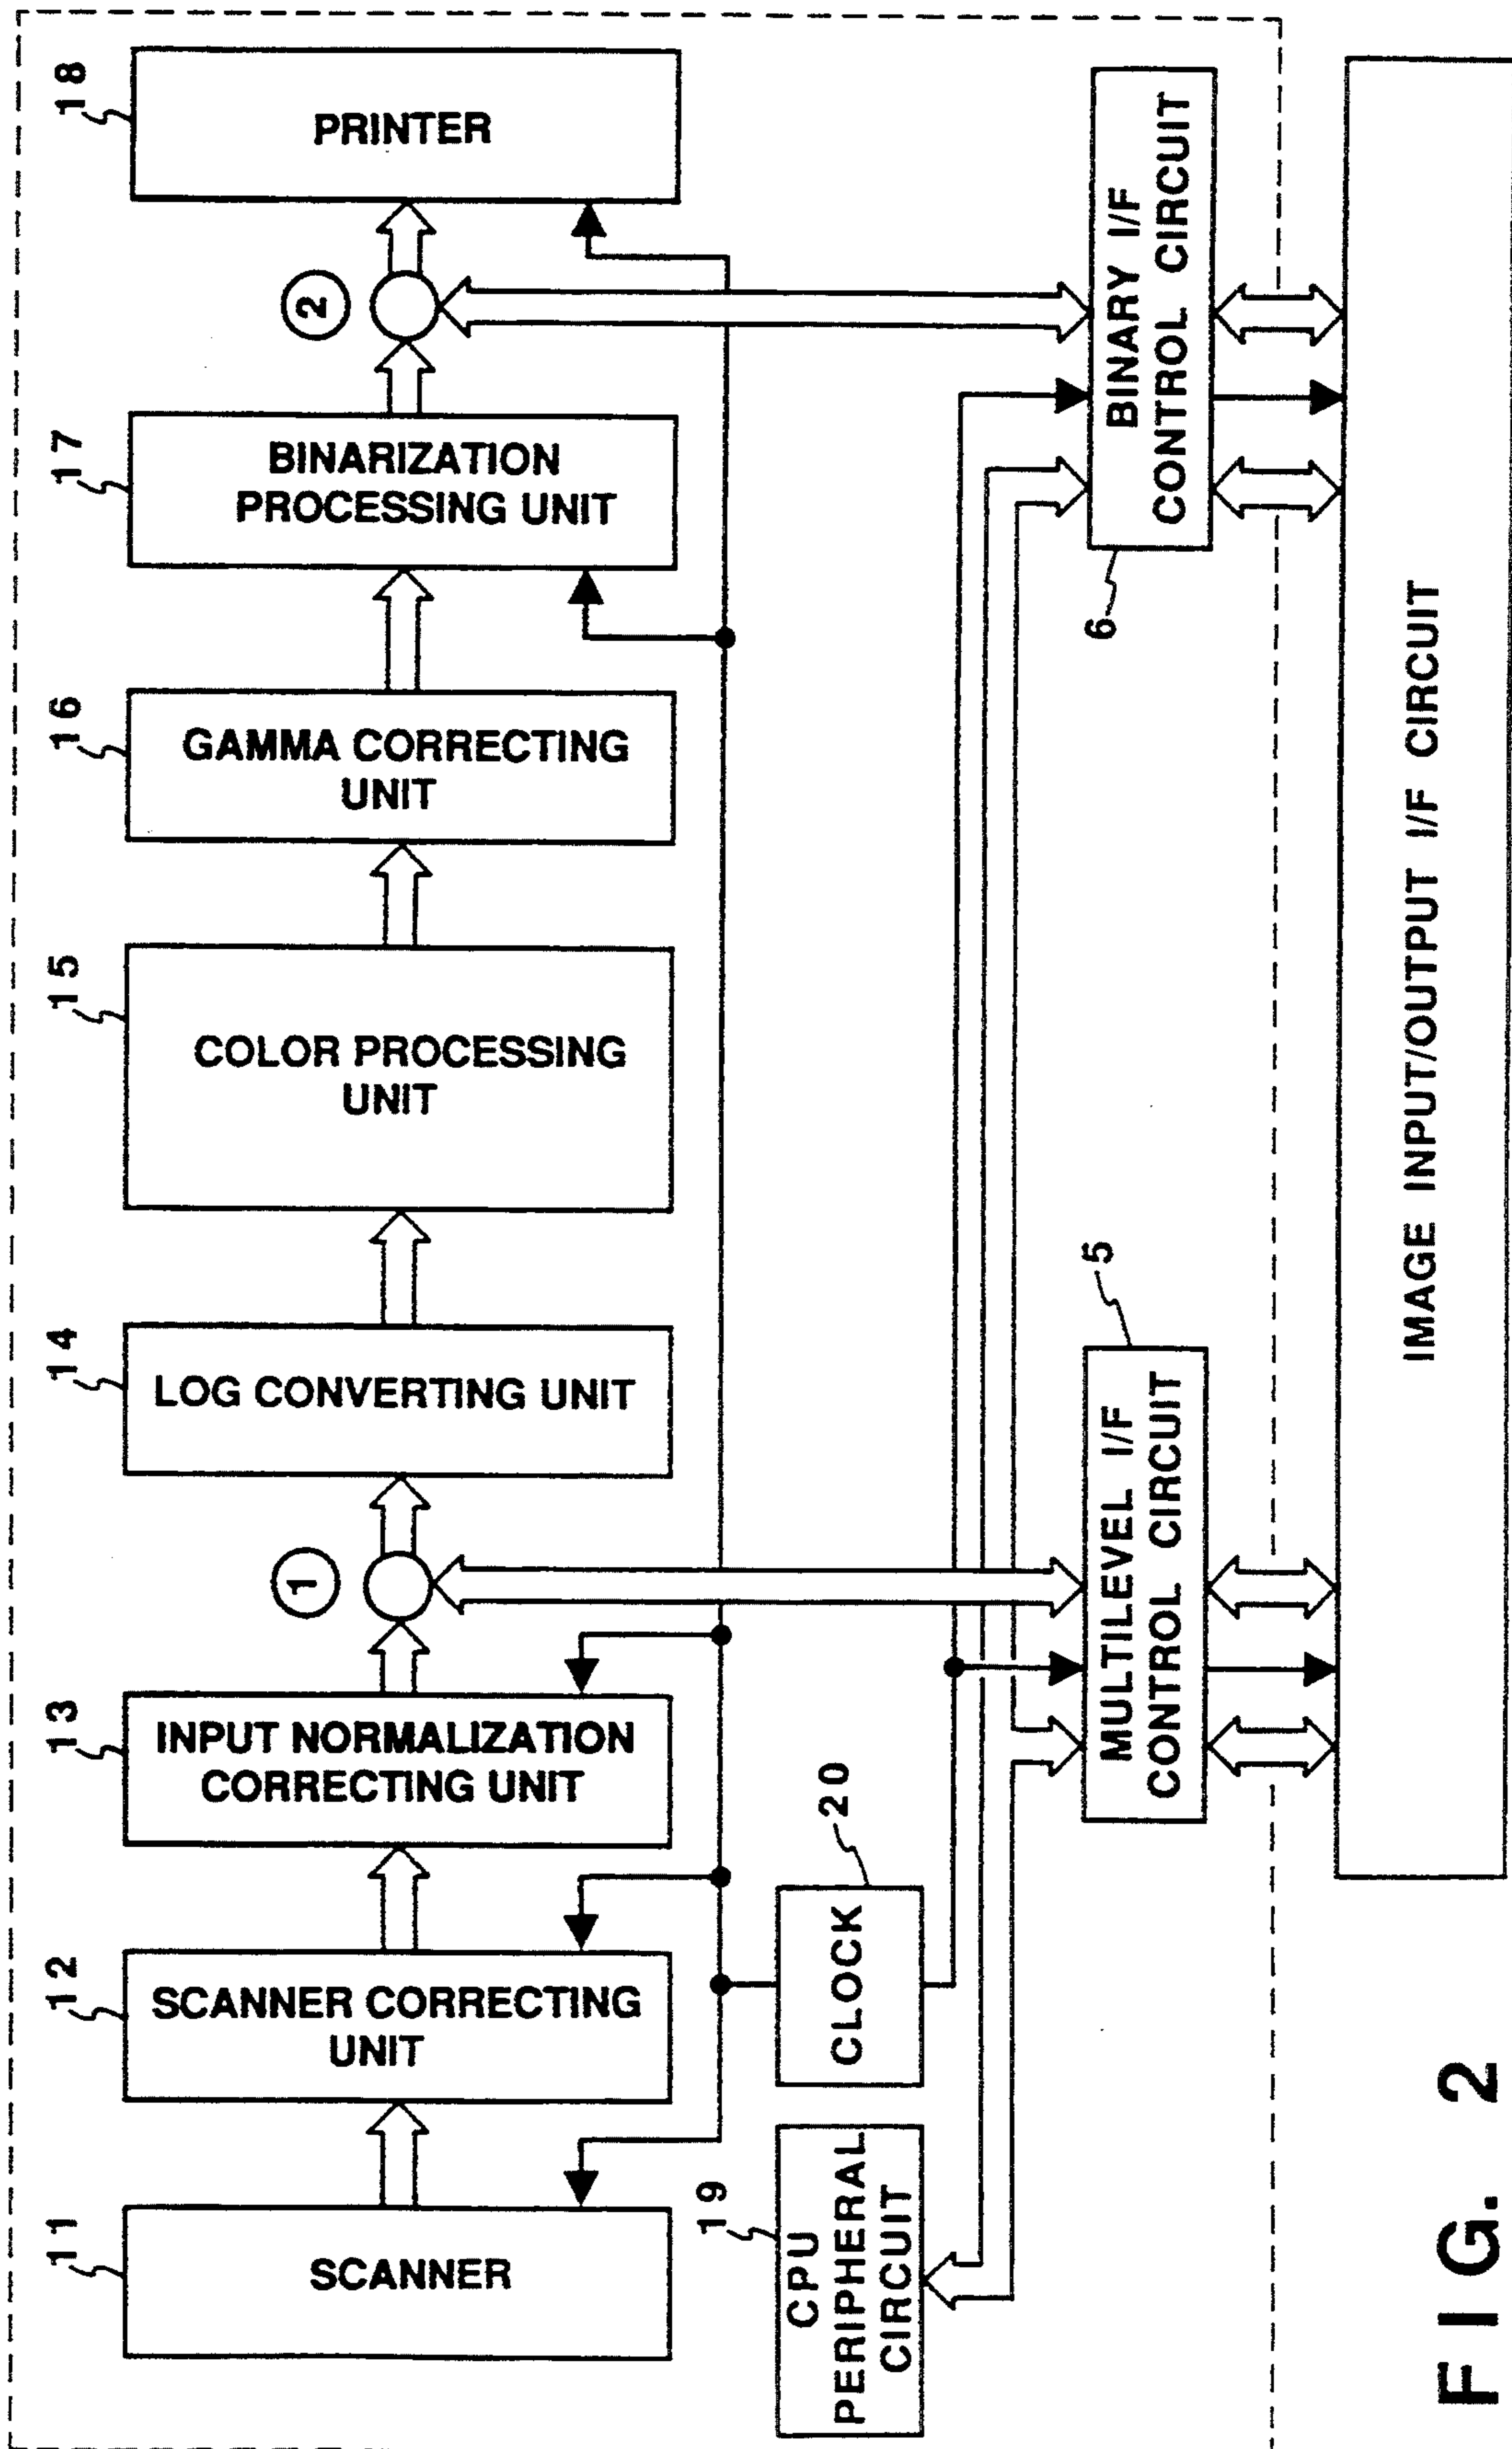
18
PRINTER

2

17
BINARIZATION PROCESSING UNIT

16
GAMMA CORRECTING UNIT

15
COLOR PROCESSING UNIT

14
LOG CONVERTING UNIT

1

13
INPUT NORMALIZATION CORRECTING UNIT

12
SCANNER CORRECTING UNIT

11
SCANNER

20
CLOCK

19
CPU PERIPHERAL CIRCUIT

BINARY I/F CONTROL CIRCUIT
6

5
MULTILEVEL I/F CONTROL CIRCUIT

IMAGE INPUT/OUTPUT I/F CIRCUIT

F I G. 2